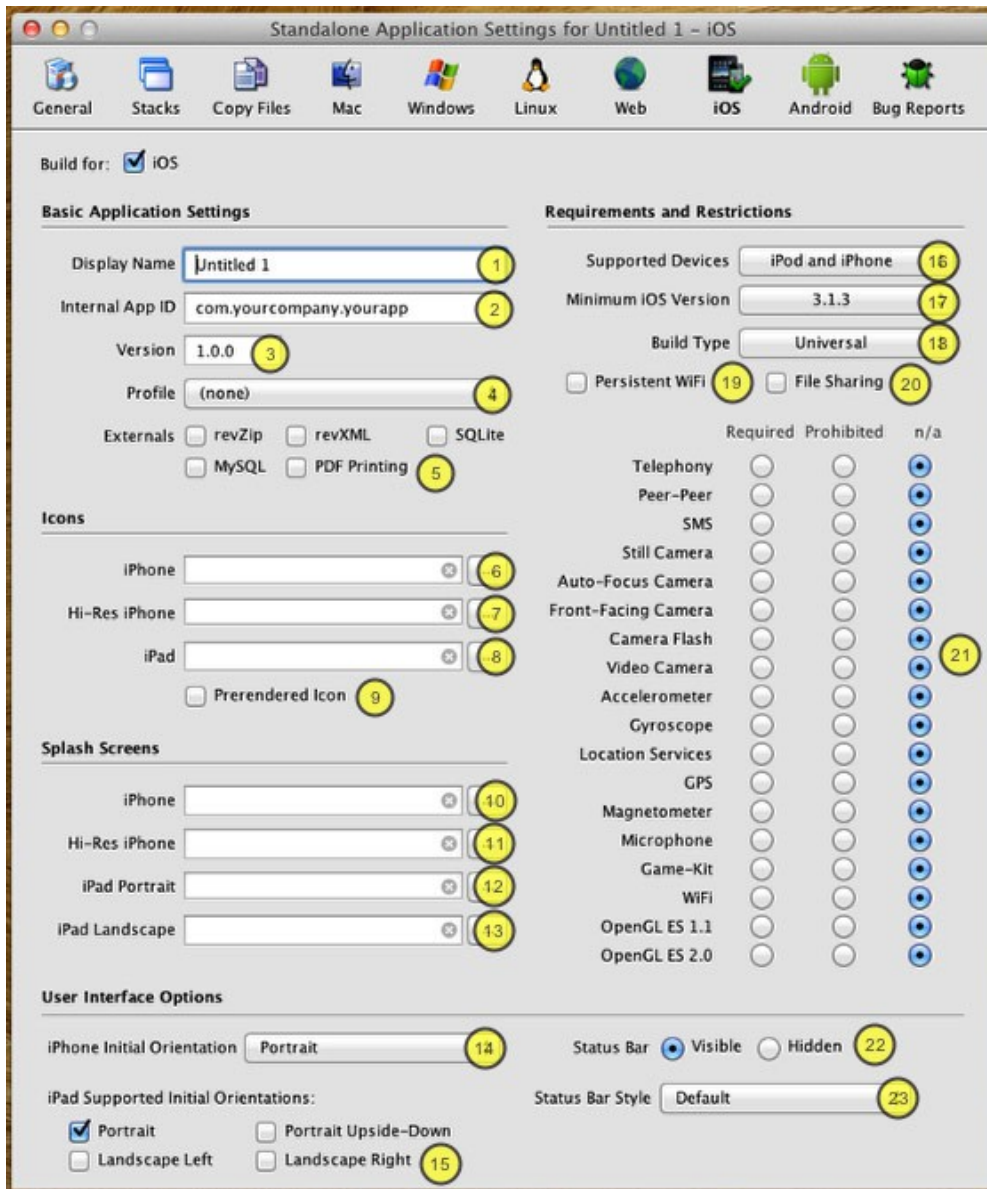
Standalone Application Settings for Untitled 1 - iOS

General Stacks Copy Files Mac Windows Linux Web iOS Android Bug Reports

Build for: iOS

Basic Application Settings

Display Name Untitled 1 1

Internal App ID com.yourcompany.yourapp 2

Version 1.0.0 3

Profile (none) 4

Externals revZip revXML SQLite MySQL PDF Printing 5

Icons

iPhone 6

Hi-Res iPhone 7

iPad 8

Prerendered Icon 9

Splash Screens

iPhone 10

Hi-Res iPhone 11

iPad Portrait 12

iPad Landscape 13

Requirements and Restrictions

Supported Devices iPod and iPhone 16

Minimum iOS Version 3.1.3 17

Build Type Universal 18

Persistent WiFi 19 File Sharing 20

| | Required | Prohibited | n/a |
|---|---|---|---|
| Telephony | | | |
| Peer-Peer | | | |
| SMS | | | |
| Still Camera | | | |
| Auto-Focus Camera | | | |
| Front-Facing Camera | | | |
| Camera Flash | | | |
| Video Camera | | | |
| Accelerometer | | | |
| Gyroscope | | | |
| Location Services | | | |
| GPS | | | |
| Magnetometer | | | |
| Microphone | | | |
| Game-Kit | | | |
| WiFi | | | |
| OpenGL ES 1.1 | | | |
| OpenGL ES 2.0 | | | |

21

User Interface Options

iPhone Initial Orientation Portrait 14

iPad Supported Initial Orientations:

Portrait Portrait Upside-Down Landscape Left Landscape Right 15

Status Bar Visible Hidden 22

Status Bar Style Default 23